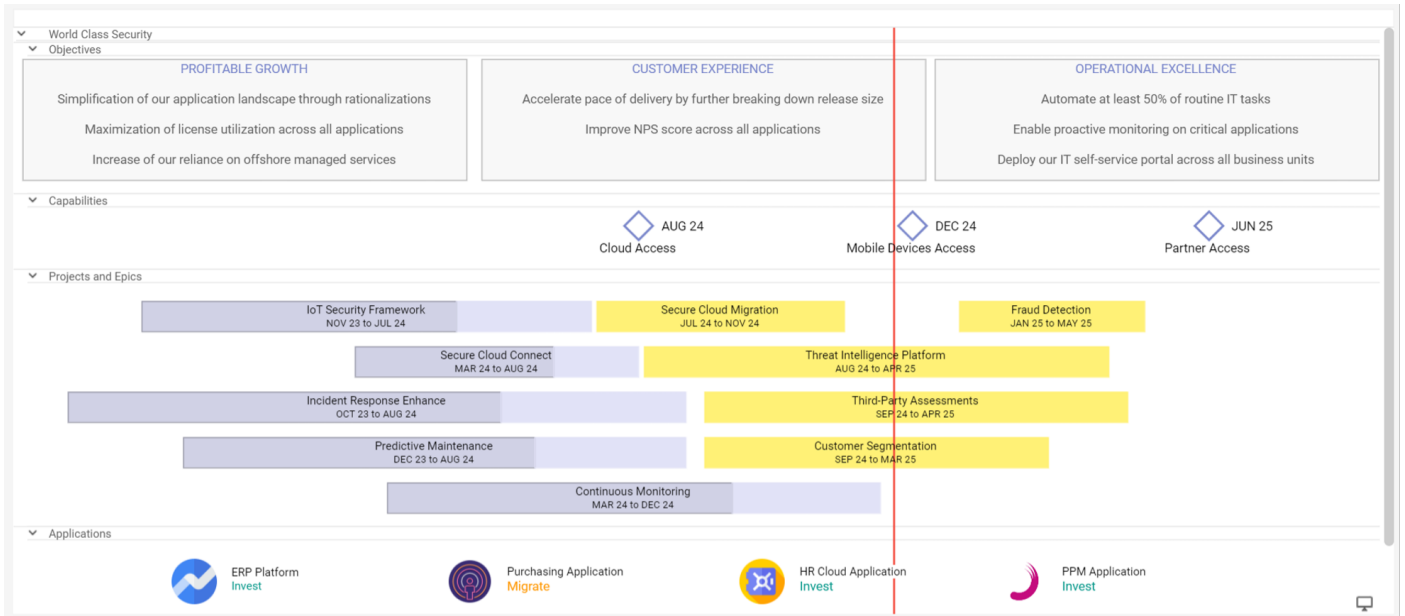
World Class Security
Objectives

PROFITABLE GROWTH
Simplification of our application landscape through rationalizations
Maximization of license utilization across all applications
Increase of our reliance on offshore managed services

CUSTOMER EXPERIENCE
Accelerate pace of delivery by further breaking down release size
Improve NPS score across all applications

OPERATIONAL EXCELLENCE
Automate at least 50% of routine IT tasks
Enable proactive monitoring on critical applications
Deploy our IT self-service portal across all business units

Capabilities
AUG 24
Cloud Access
DEC 24
Mobile Devices Access
JUN 25
Partner Access

Projects and Epics
IoT Security Framework
NOV 23 to JUL 24
Secure Cloud Migration
JUL 24 to NOV 24
Fraud Detection
JAN 25 to MAY 25
Secure Cloud Connect
MAR 24 to AUG 24
Threat Intelligence Platform
AUG 24 to APR 25
Incident Response Enhance
OCT 23 to AUG 24
Third-Party Assessments
SEP 24 to APR 25
Predictive Maintenance
DEC 23 to AUG 24
Customer Segmentation
SEP 24 to MAR 25
Continuous Monitoring
MAR 24 to DEC 24

Applications
ERP Platform
Invest
Purchasing Application
Migrate
HR Cloud Application
Invest
PPM Application
Invest